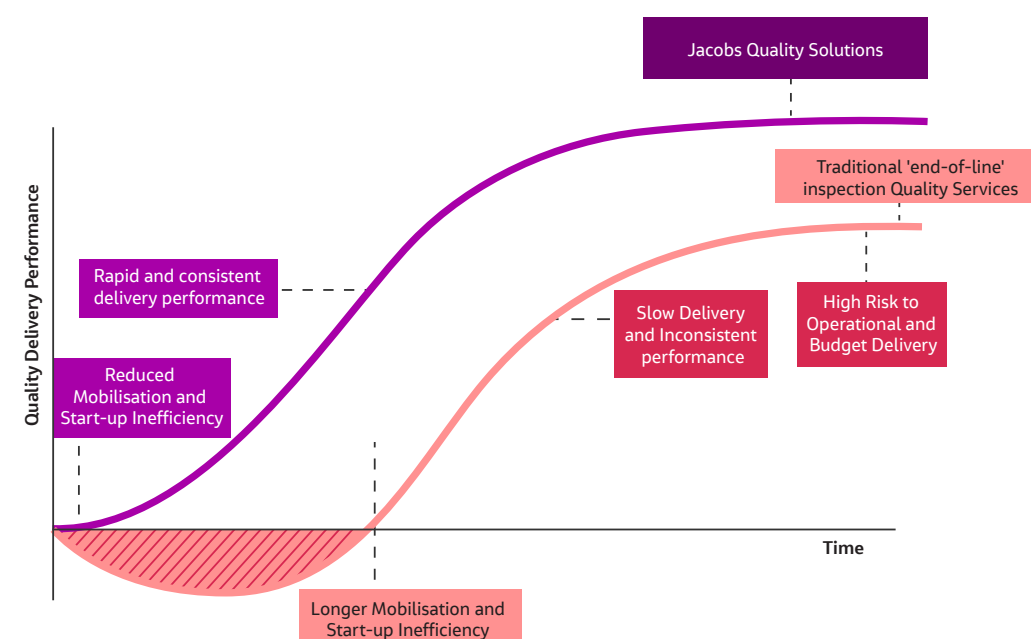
Jacobs Quality Solutions

Traditional 'end-of-line' inspection Quality Services

Quality Delivery Performance

Rapid and consistent delivery performance

Slow Delivery and Inconsistent performance

High Risk to Operational and Budget Delivery

Reduced Mobilisation and Start-up Inefficiency

Time

Longer Mobilisation and Start-up Inefficiency